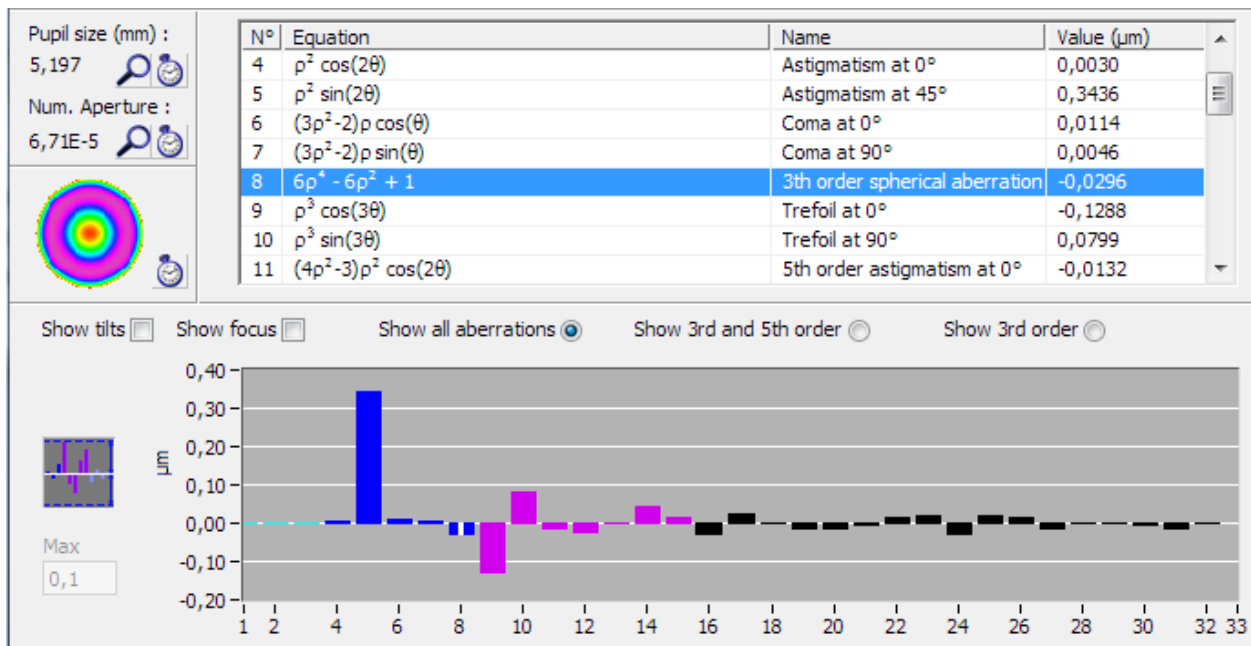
Pupil size (mm) :
5,197

Num. Aperture :
6,71E-5

| N° | Equation | Name | Value (µm) |
|---|---|---|---|
| 4 | $\rho^2 \cos(2\theta)$ | Astigmatism at 0° | 0,0030 |
| 5 | $\rho^2 \sin(2\theta)$ | Astigmatism at 45° | 0,3436 |
| 6 | $(3\rho^2-2)\rho\cos(\theta)$ | Coma at 0° | 0,0114 |
| 7 | $(3\rho^2-2)\rho\sin(\theta)$ | Coma at 90° | 0,0046 |
| 8 | $6\rho^4 - 6\rho^2 + 1$ | 3th order spherical aberration | -0,0296 |
| 9 | $\rho^3 \cos(3\theta)$ | Trefoil at 0° | -0,1288 |
| 10 | $\rho^3 \sin(3\theta)$ | Trefoil at 90° | 0,0799 |
| 11 | $(4\rho^2-3)\rho^2 \cos(2\theta)$ | 5th order astigmatism at 0° | -0,0132 |

Show tilts   Show focus   Show all aberrations   Show 3rd and 5th order   Show 3rd order

0,40
0,30
0,20
0,10
0,00
-0,10
-0,20
µm

Max
0,1

1 2 4 6 8 10 12 14 16 18 20 22 24 26 28 30 32 33